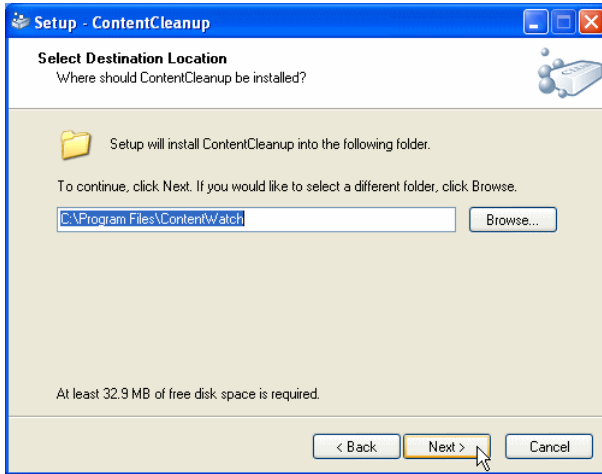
Setup - ContentCleanup

Select Destination Location
Where should ContentCleanup be installed?

Setup will install ContentCleanup into the following folder.

To continue, click Next. If you would like to select a different folder, click Browse.

C:\Program Files\ContentWatch

Browse...

At least 32.9 MB of free disk space is required.

< Back

Next >

Cancel